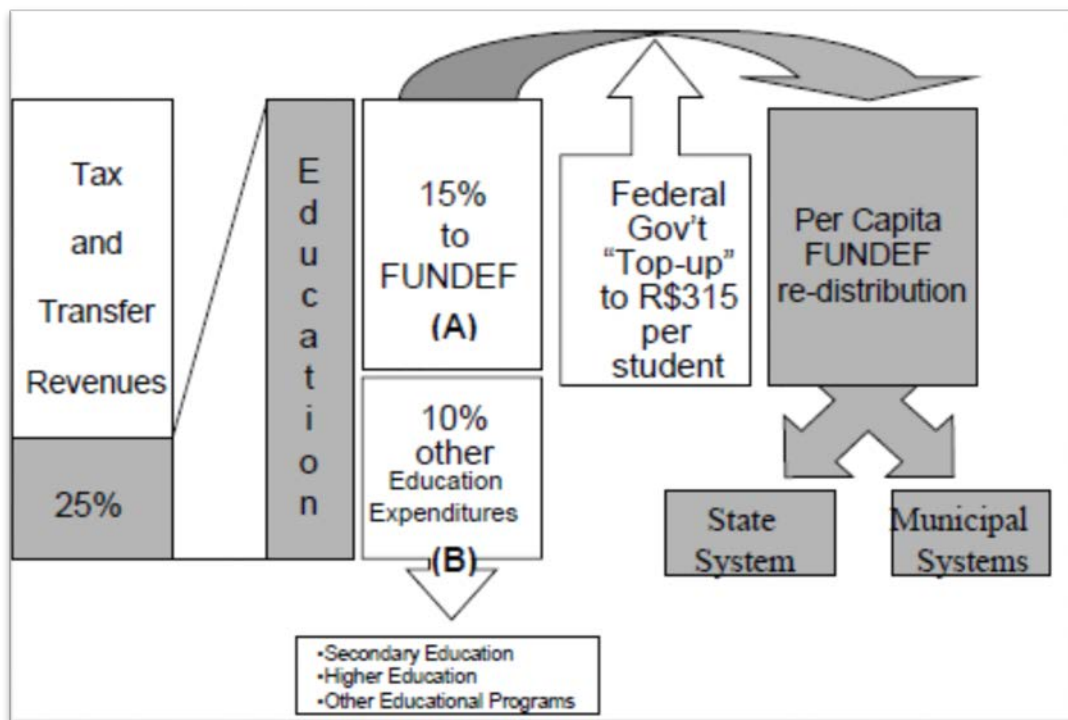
Tax and Transfer Revenues

25%

Education

15% to FUNDEF
(A)

10% other Education Expenditures
(B)

•Secondary Education
•Higher Education
•Other Educational Programs

Federal Gov't "Top-up" to R$315 per student

Per Capita FUNDEF re-distribution

State System

Municipal Systems